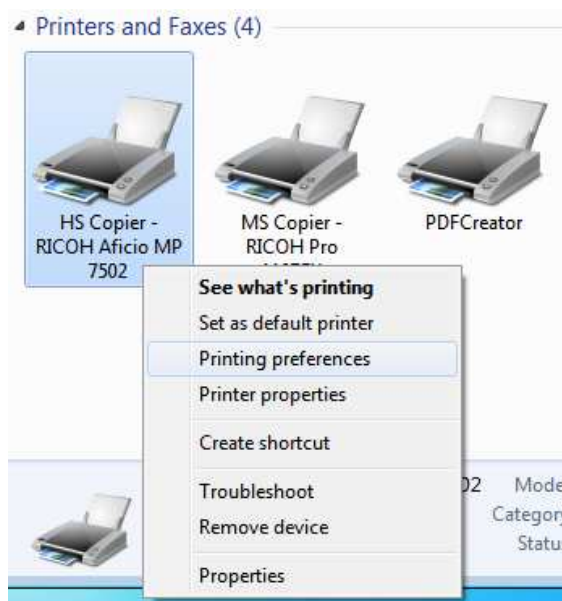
Printers and Faxes (4)

HS Copier - RICOH Aficio MP 7502

MS Copier - RICOH Pro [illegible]

PDFCreator

See what's printing
Set as default printer
Printing preferences
Printer properties
Create shortcut
Troubleshoot
Remove device
Properties

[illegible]02
Mode
Category
Statu